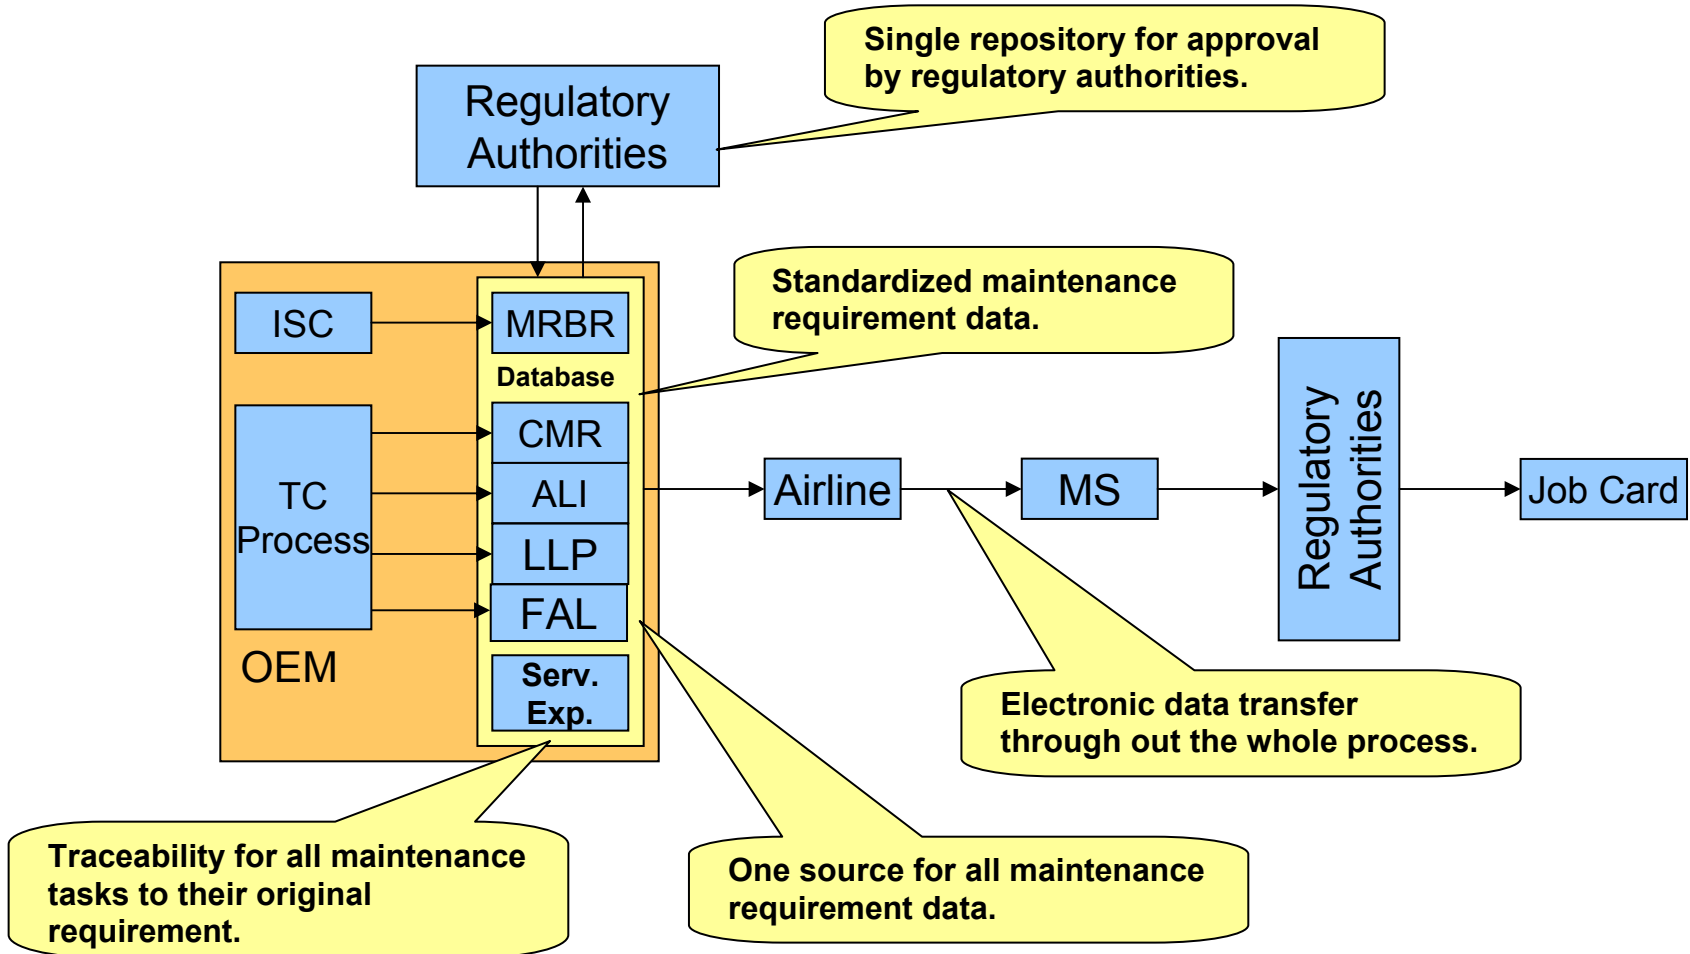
Single repository for approval by regulatory authorities.

Regulatory Authorities

Standardized maintenance requirement data.

ISC

MRBR

Database

CMR

TC Process

ALI

LLP

FAL

OEM

Serv. Exp.

Airline

MS

Regulatory Authorities

Job Card

Electronic data transfer through out the whole process.

Traceability for all maintenance tasks to their original requirement.

One source for all maintenance requirement data.